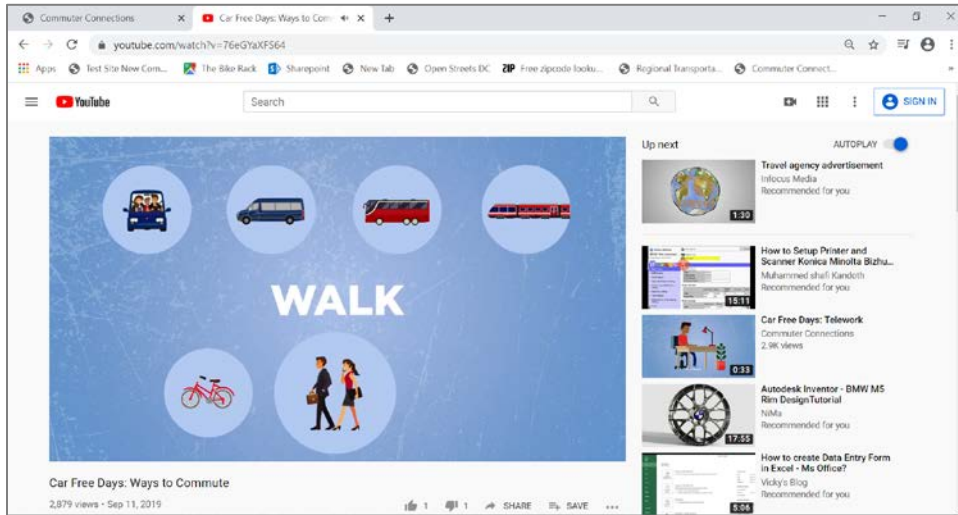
Commuter Connections
Car Free Days: Ways to Comm
youtube.com/watch?v=76eGYaXFS64
Apps Test Site New Com... The Bike Rack Sharepoint New Tab Open Streets DC Free zipcode looku... Regional Transporta... Commuter Connect...
YouTube
Search
SIGN IN

WALK

Car Free Days: Ways to Commute
2,879 views • Sep 11, 2019
1 1 SHARE SAVE ...

Up next
AUTOPLAY

Travel agency advertisement
Infocus Media
Recommended for you
1:30

How to Setup Printer and Scanner Konica Minolta Bizhu...
Muhammed shafi Kandoth
Recommended for you
15:11

Car Free Days: Telework
Commuter Connections
2.9K views
0:33

Autodesk Inventor - BMW M5 Rim DesignTutorial
NiMa
Recommended for you
17:55

How to create Data Entry Form in Excel - Ms Office?
Vicky's Blog
Recommended for you
5:06